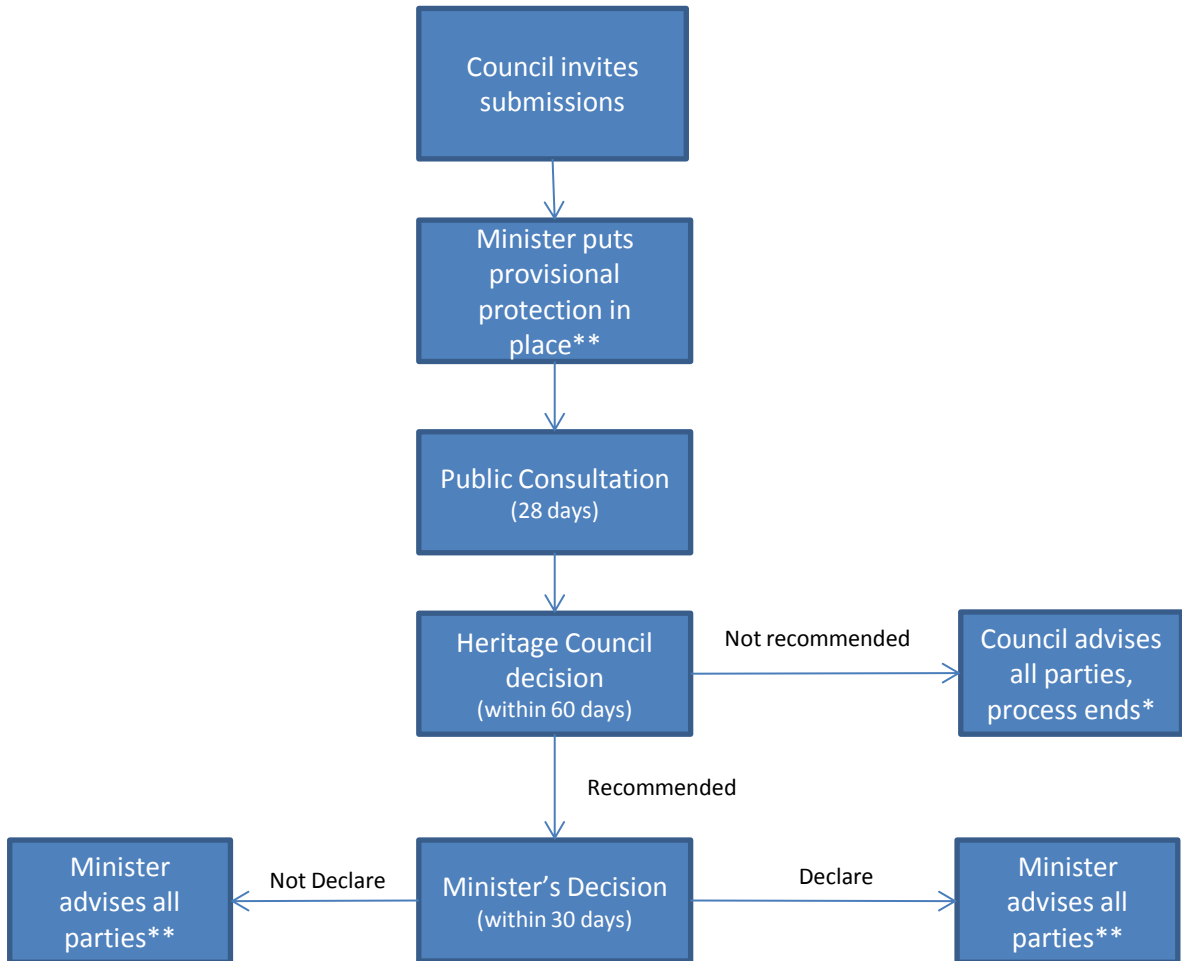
Council invites submissions

Minister puts provisional protection in place**

Public Consultation
(28 days)

Heritage Council decision
(within 60 days)

Not recommended

Council advises all parties, process ends*

Recommended

Minister advises all parties**

Not Declare

Minister's Decision
(within 30 days)

Declare

Minister advises all parties**